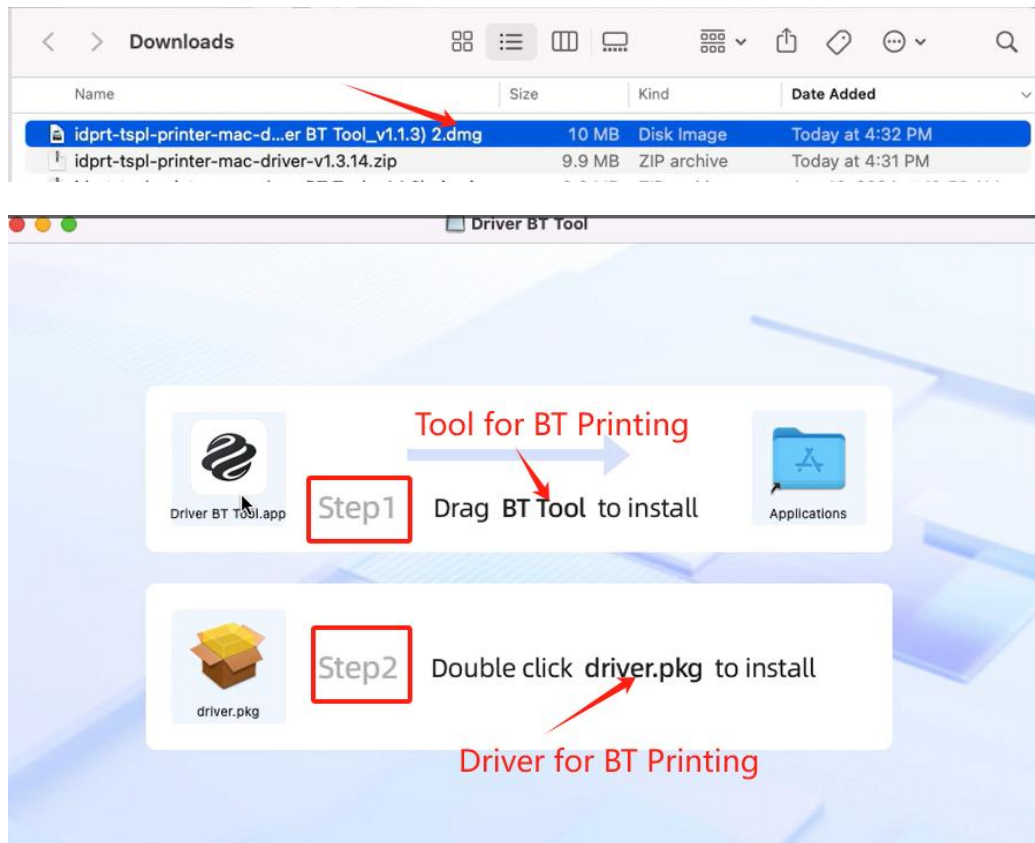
Downloads

| Name | Size | Kind | Date Added |
|---|---|---|---|
| idprt-tspl-printer-mac-d...er BT Tool_v1.1.3) 2.dmg | 10 MB | Disk Image | Today at 4:32 PM |
| idprt-tspl-printer-mac-driver-v1.3.14.zip | 9.9 MB | ZIP archive | Today at 4:31 PM |
| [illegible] | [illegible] | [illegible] | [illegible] |

Driver BT Tool

Tool for BT Printing

Driver BT Tool.app

Step1 Drag BT Tool to install

Applications

driver.pkg

Step2 Double click driver.pkg to install

Driver for BT Printing